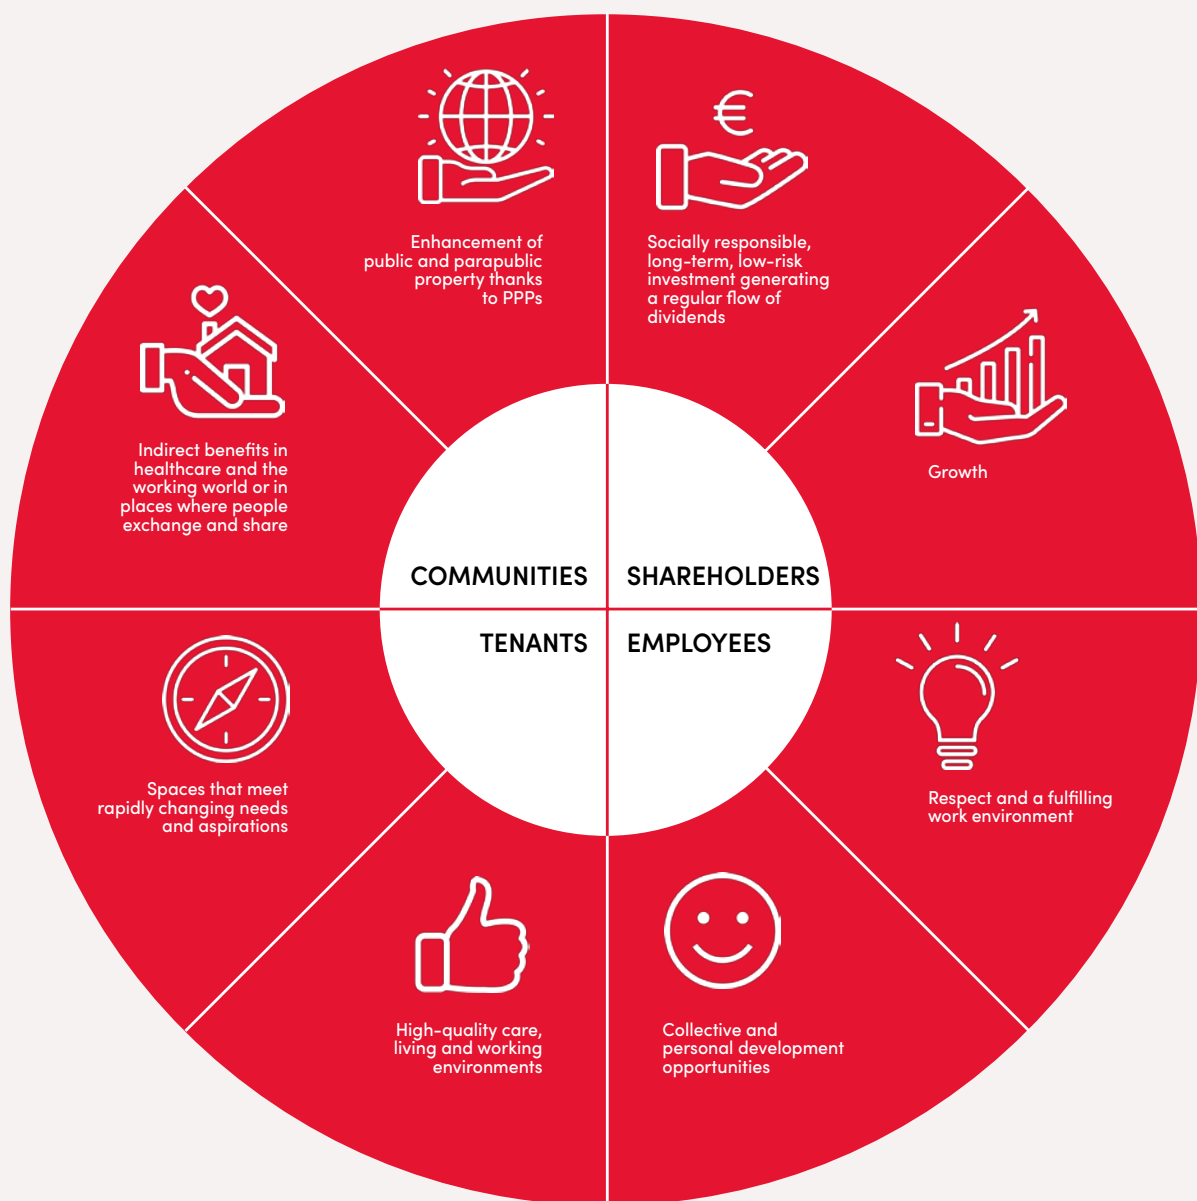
Enhancement of public and parapublic property thanks to PPPs

Socially responsible, long-term, low-risk investment generating a regular flow of dividends

Indirect benefits in healthcare and the working world or in places where people exchange and share

Growth

COMMUNITIES

SHAREHOLDERS

TENANTS

EMPLOYEES

Spaces that meet rapidly changing needs and aspirations

Respect and a fulfilling work environment

High-quality care, living and working environments

Collective and personal development opportunities